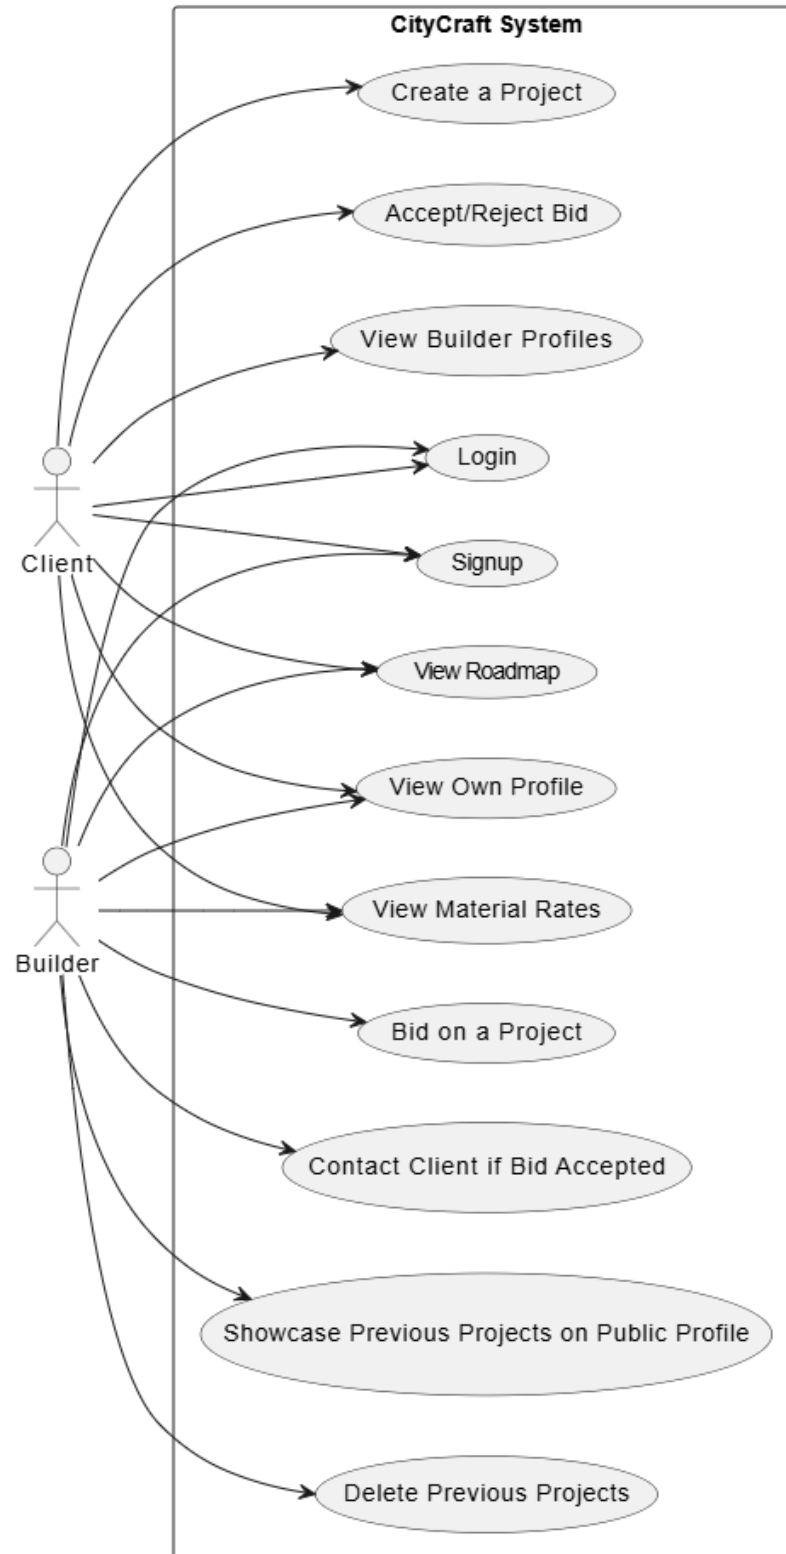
CityCraft System

Create a Project

Accept/Reject Bid

View Builder Profiles

Login

Client

Signup

View Roadmap

View Own Profile

View Material Rates

Builder

Bid on a Project

Contact Client if Bid Accepted

Showcase Previous Projects on Public Profile

Delete Previous Projects